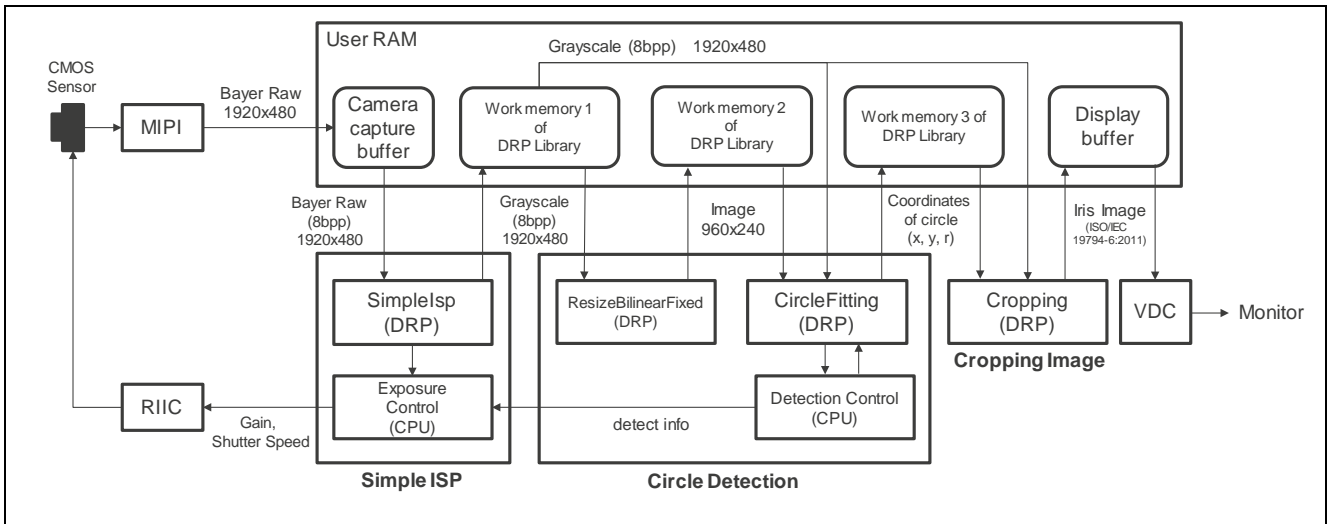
User RAM

Grayscale (8bpp) 1920x480

CMOS Sensor

MIPI

Bayer Raw 1920x480

Camera capture buffer

Work memory 1 of DRP Library

Work memory 2 of DRP Library

Work memory 3 of DRP Library

Display buffer

Bayer Raw (8bpp) 1920x480

Grayscale (8bpp) 1920x480

Image 960x240

Coordinates of circle (x, y, r)

Iris Image (ISO/IEC 19794-6:2011)

SimpleIsp (DRP)

ResizeBilinearFixed (DRP)

CircleFitting (DRP)

Cropping (DRP)

VDC

Monitor

Cropping Image

RIIC

Gain, Shutter Speed

Exposure Control (CPU)

detect info

Detection Control (CPU)

Simple ISP

Circle Detection